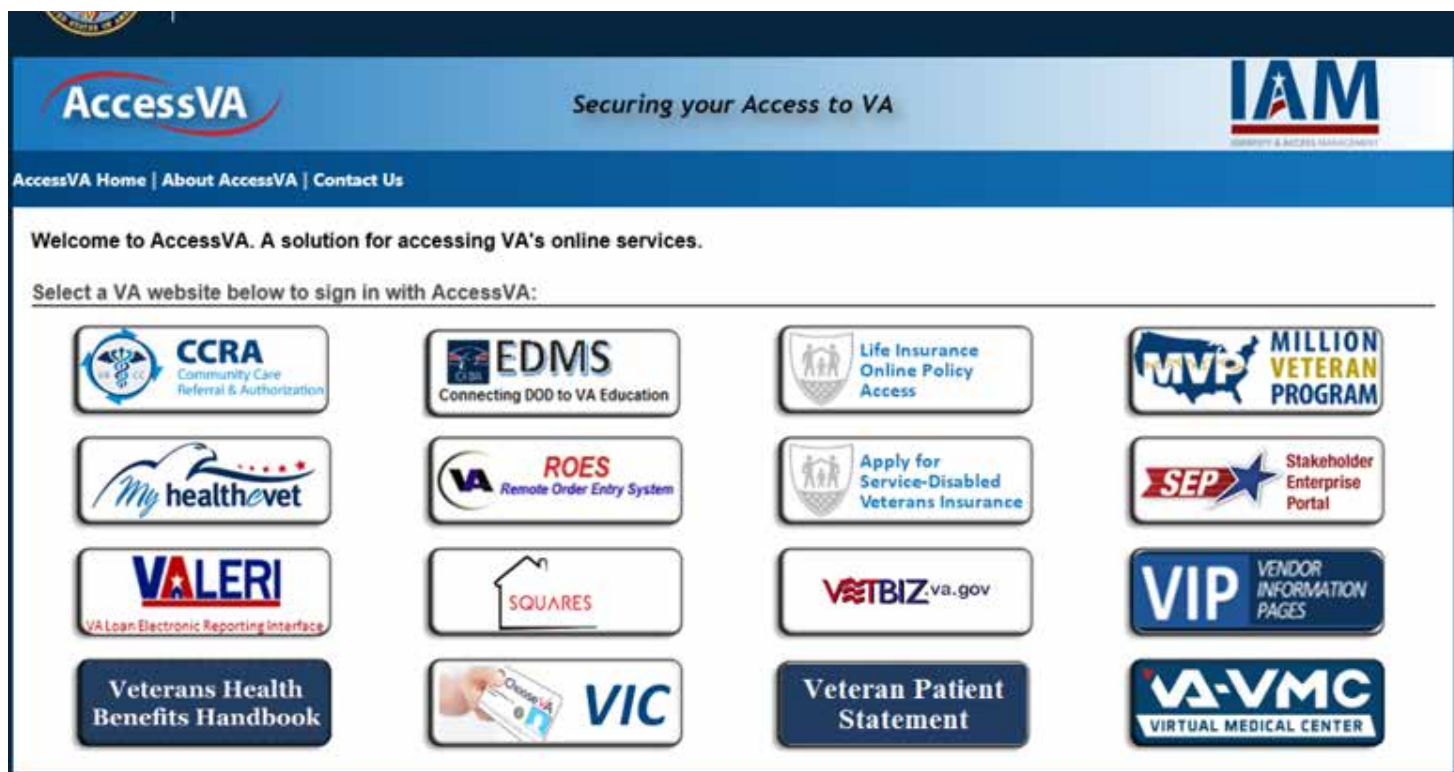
AccessVA

Securing your Access to VA

IAM

AccessVA Home | About AccessVA | Contact Us

Welcome to AccessVA. A solution for accessing VA's online services.

Select a VA website below to sign in with AccessVA:

CCRA Community Care Referral & Authorization

EDMS Connecting DOD to VA Education

Life Insurance Online Policy Access

MVP MILLION VETERAN PROGRAM

My healthevet

VA ROES Remote Order Entry System

Apply for Service-Disabled Veterans Insurance

SEP Stakeholder Enterprise Portal

VALERI VA Loan Electronic Reporting Interface

SQUARES

VETBIZ.va.gov

VIP VENDOR INFORMATION PAGES

Veterans Health Benefits Handbook

Choose VA VIC

Veteran Patient Statement

VA-VMC VIRTUAL MEDICAL CENTER